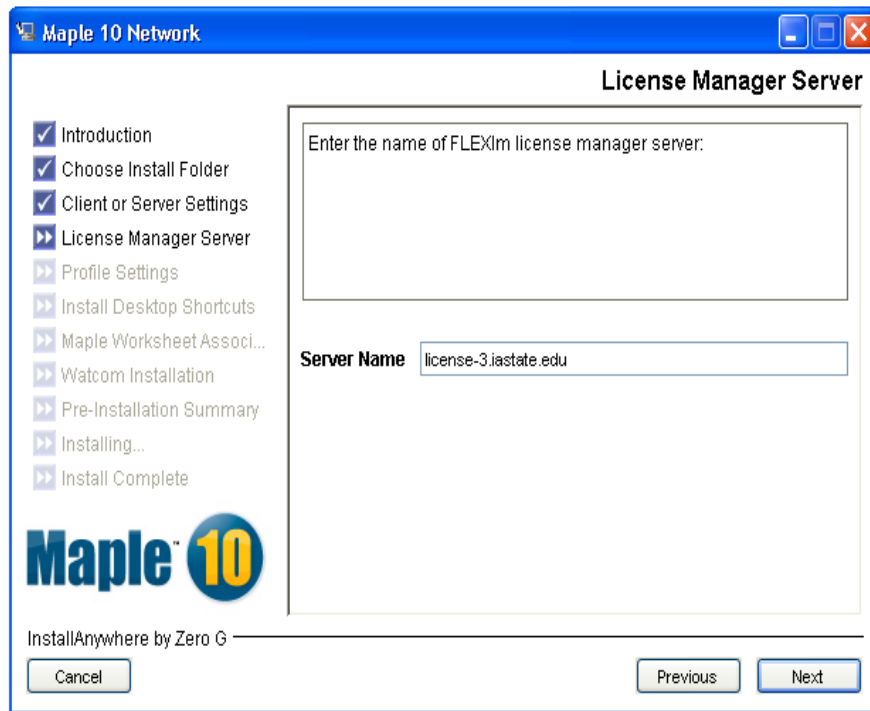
Maple 10 Network

License Manager Server

Introduction
Choose Install Folder
Client or Server Settings
License Manager Server
Profile Settings
Install Desktop Shortcuts
Maple Worksheet Associ...
Watcom Installation
Pre-Installation Summary
Installing...
Install Complete

Enter the name of FLEXlm license manager server:

Server Name license-3.iastate.edu

Maple™ 10

InstallAnywhere by Zero G

Cancel

Previous

Next